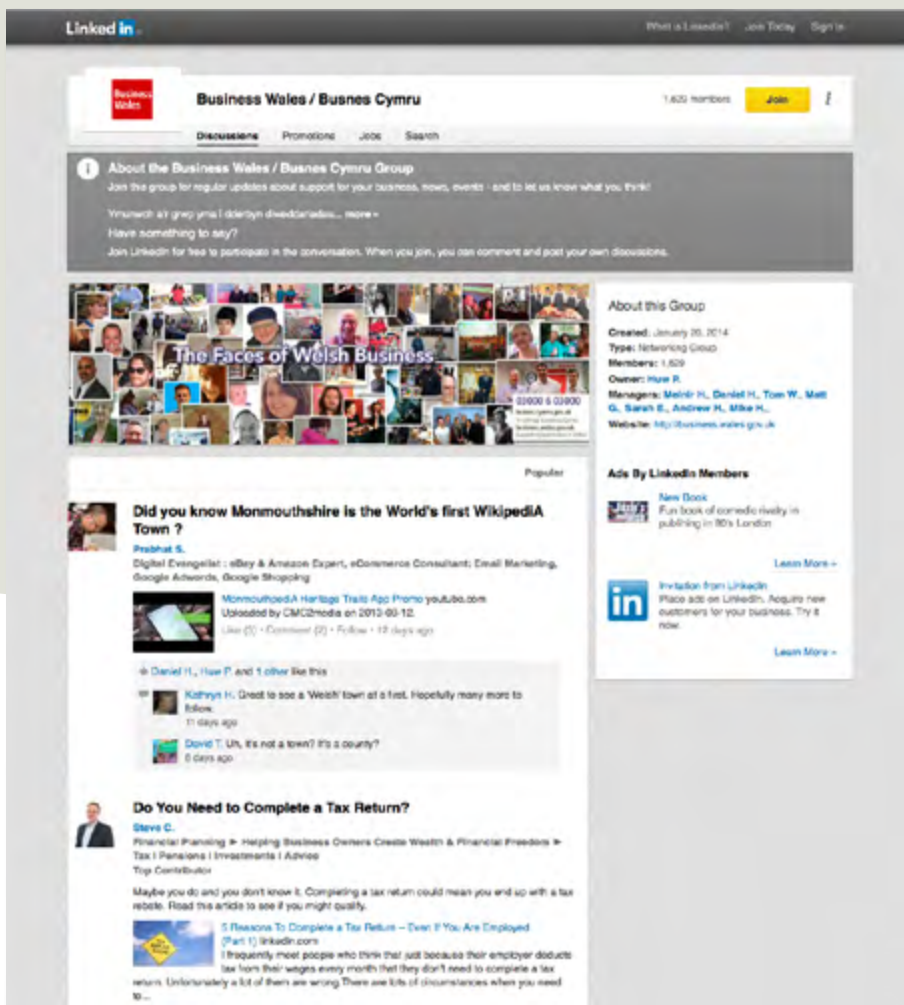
Linked in

What is LinkedIn? Join Today Sign in

Business Wales

Business Wales / Busnes Cymru

1,620 members Join

Discussions Promotions Jobs Search

About the Business Wales / Busnes Cymru Group

Join the group for regular updates about support for your business, news, events - and to let us know what you think!

Ymunwch â'r grŵp yma i dderbyn diweddariadau... more »

Have something to say?

Join LinkedIn for free to participate in the conversation. When you join, you can comment and post your own discussions.

The Faces of Welsh Business

03000 6 03000

About this Group

Created: January 20, 2014
Type: Networking Group
Members: 1,620
Owner: Huw P.
Managers: Meinir H., Daniel H., Tom W., Matt G., Sarah E., Andrew H., Mike H.,
Website: http://business.wales.gov.uk

Ads By LinkedIn Members

New Book
Fun book of comedic rivalry in publishing in 80's London

Learn More »

Invitation from LinkedIn
Place ads on LinkedIn. Acquire new customers for your business. Try it now.

Learn More »

Popular

Did you know Monmouthshire is the World's first WikipediA Town ?

Prabhat S.
Digital Evangelist : eBay & Amazon Expert, eCommerce Consultant: Email Marketing, Google Adwords, Google Shopping

MonmouthpediA Heritage Trails App Promo youtube.com
Uploaded by CMC2media on 2013-02-12.
Like (3) • Comment (2) • Follow • 12 days ago

Daniel H., Huw P. and 1 other like this

Kathryn H. Great to see a 'Welsh' town at a first. Hopefully many more to follow.
11 days ago

David T. Uh, it's not a town? It's a county?
6 days ago

Do You Need to Complete a Tax Return?

Steve C.
Financial Planning ► Helping Business Owners Create Wealth & Financial Freedom ► Tax | Pensions | Investments | Advice
Top Contributor

Maybe you do and you don't know it. Completing a tax return could mean you end up with a tax rebate. Read this article to see if you might qualify.

5 Reasons To Complete a Tax Return – Even If You Are Employed (Part 1) linkedin.com
I frequently meet people who think that just because their employer deducts tax from their wages every month that they don't need to complete a tax return. Unfortunately a lot of them are wrong. There are lots of circumstances when you need to...